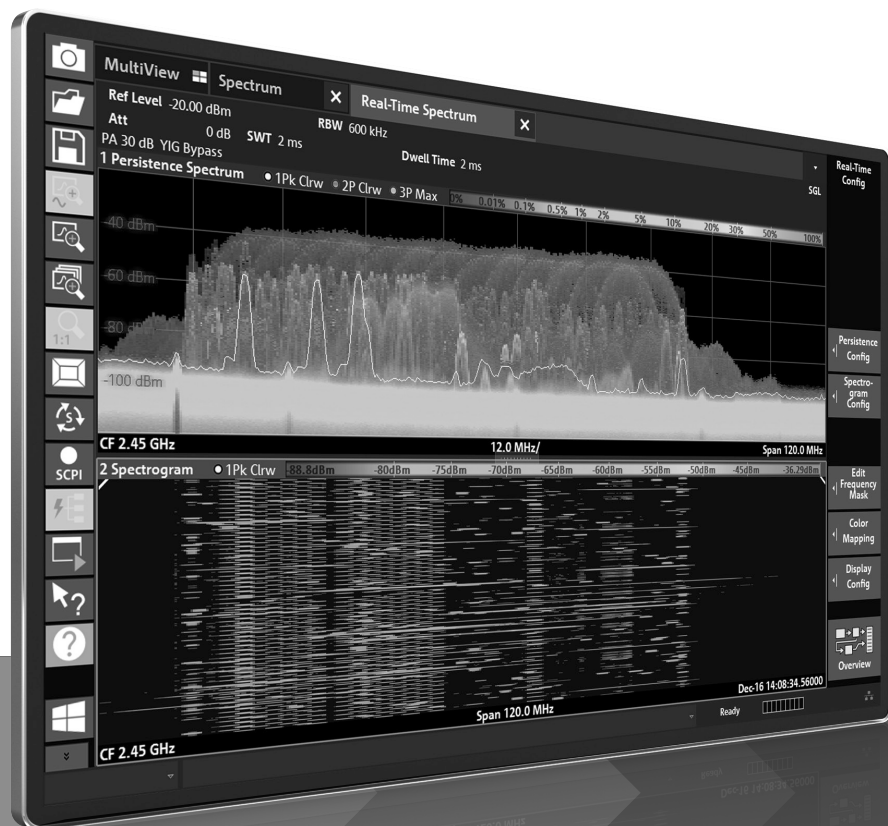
MultiView

Spectrum

Real-Time Spectrum

Ref Level -20.00 dBm

Att 0 dB SWT 2 ms RBW 600 kHz

PA 30 dB YIG Bypass

Dwell Time 2 ms

1 Persistence Spectrum ● 1Pk Clrw ● 2P Clrw ● 3P Max

0% 0.01% 0.1% 0.5% 1% 2% 5% 10% 20% 30% 50% 100%

SGL

Real-Time Config

-40 dBm

-60 dBm

-80 dBm

-100 dBm

Persistence Config

Spectrogram Config

CF 2.45 GHz

12.0 MHz/

Span 120.0 MHz

2 Spectrogram ● 1Pk Clrw -88.8dBm -80dBm -75dBm -70dBm -65dBm -60dBm -55dBm -50dBm -45dBm -36.29dBm

Edit Frequency Mask

Color Mapping

Display Config

Overview

Dec-16 14:08:34.56000

Span 120.0 MHz

Ready

CF 2.45 GHz

SCPI

1:1